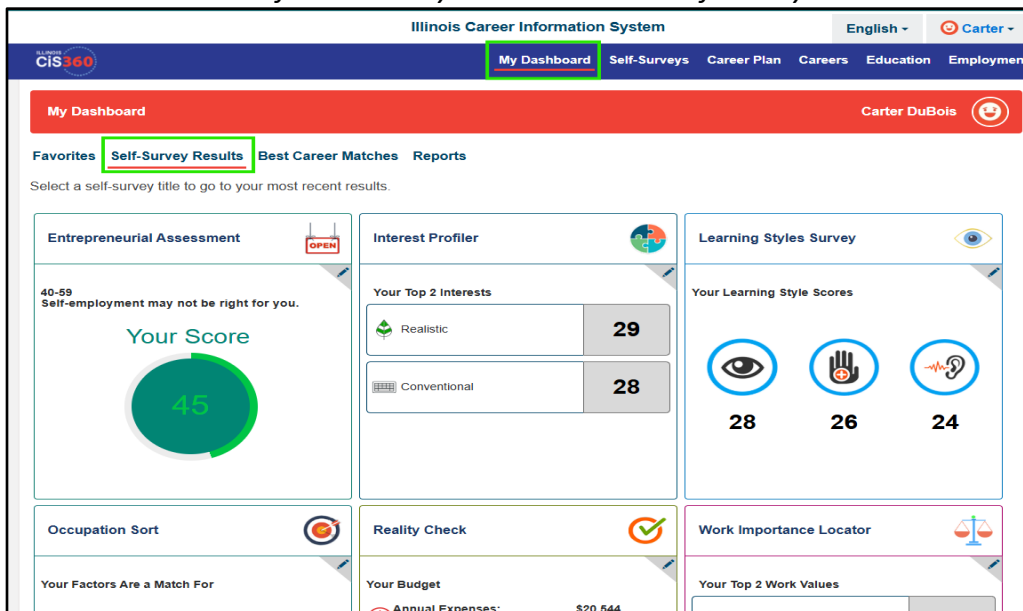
Illinois Career Information System

English ▾

Carter ▾

ILLINOIS CIS360

My Dashboard Self-Surveys Career Plan Careers Education Employmen

My Dashboard

Carter DuBois

Favorites Self-Survey Results Best Career Matches Reports

Select a self-survey title to go to your most recent results.

Entrepreneurial Assessment

OPEN

40-59
Self-employment may not be right for you.

Your Score

45

Interest Profiler

Your Top 2 Interests

| Realistic | 29 |
|---|---|
| Conventional | 28 |

Learning Styles Survey

Your Learning Style Scores

28 26 24

Occupation Sort

Your Factors Are a Match For

Reality Check

Your Budget

Annual Expenses: $20,544

Work Importance Locator

Your Top 2 Work Values